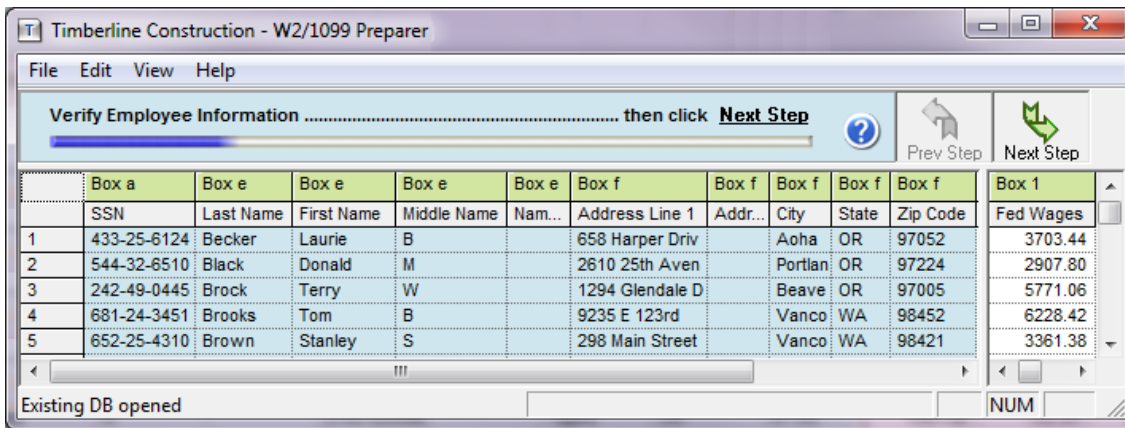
T Timberline Construction - W2/1099 Preparer

File Edit View Help

Verify Employee Information ........................................................ then click Next Step

Prev Step Next Step

| | Box a | Box e | Box e | Box e | Box e | Box f | Box f | Box f | Box f | Box f | Box 1 |
|---|---|---|---|---|---|---|---|---|---|---|---|
| | SSN | Last Name | First Name | Middle Name | Nam... | Address Line 1 | Addr... | City | State | Zip Code | Fed Wages |
| 1 | 433-25-6124 | Becker | Laurie | B | | 658 Harper Driv | | Aoha | OR | 97052 | 3703.44 |
| 2 | 544-32-6510 | Black | Donald | M | | 2610 25th Aven | | Portlan | OR | 97224 | 2907.80 |
| 3 | 242-49-0445 | Brock | Terry | W | | 1294 Glendale D | | Beave | OR | 97005 | 5771.06 |
| 4 | 681-24-3451 | Brooks | Tom | B | | 9235 E 123rd | | Vanco | WA | 98452 | 6228.42 |
| 5 | 652-25-4310 | Brown | Stanley | S | | 298 Main Street | | Vanco | WA | 98421 | 3361.38 |

Existing DB opened NUM